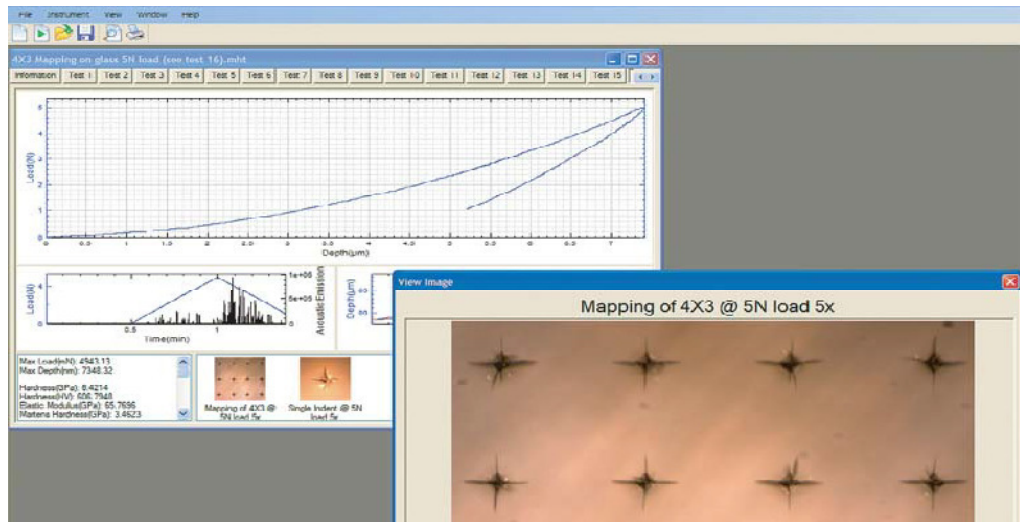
File Instrument View Window Help

4X3 Mapping on glass 5N load (see test 16).mht

Information Test 1 Test 2 Test 3 Test 4 Test 5 Test 6 Test 7 Test 8 Test 9 Test 10 Test 11 Test 12 Test 13 Test 14 Test 15

Load(N)

5 4 3 2 1 0

0 0.5 1 1.5 2 2.5 3 3.5 4 4.5 5 5.5 6 6.5 7

Depth(µm)

Load(N)

4 2 0

0.5 1

Time(min)

1e+05 5e+05 0

Acoustic Emission

Depth(µm)

Max Load(mN): 4943.13
Max Depth(nm): 7348.32

Hardness(GPa): 8.4214
Hardness(HV): 606.7948
Elastic Modulus(GPa): 65.7696
Martens Hardness(GPa): 3.4623

Mapping of 4X3 @ 5N load 5x

Single Indent @ 5N load 5x

View Image

Mapping of 4X3 @ 5N load 5x